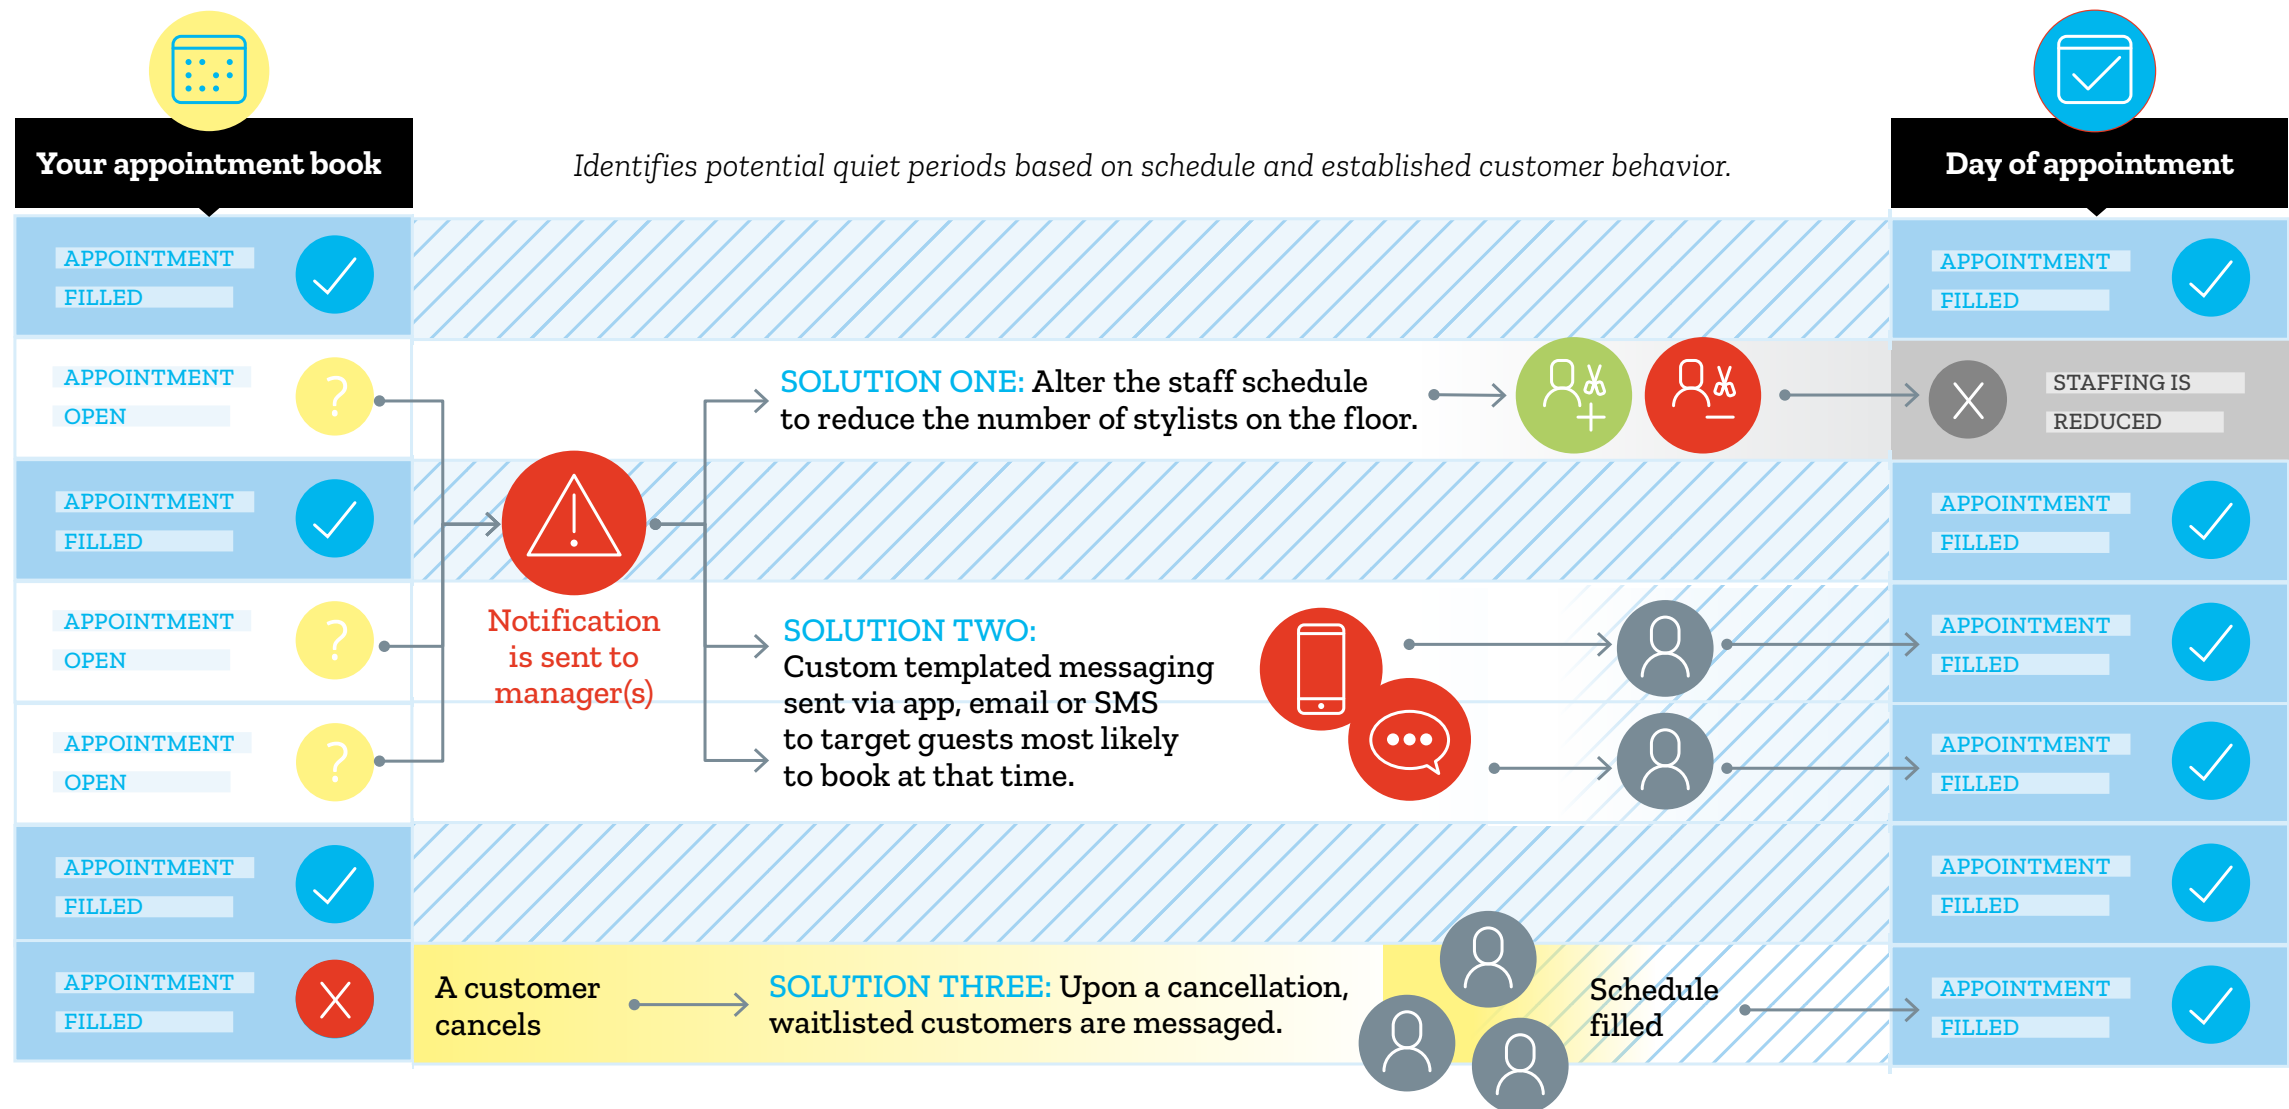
Your appointment book

Identifies potential quiet periods based on schedule and established customer behavior.

Day of appointment

APPOINTMENT FILLED

APPOINTMENT OPEN

APPOINTMENT FILLED

APPOINTMENT OPEN

APPOINTMENT OPEN

APPOINTMENT FILLED

APPOINTMENT FILLED

Notification is sent to manager(s)

SOLUTION ONE: Alter the staff schedule to reduce the number of stylists on the floor.

SOLUTION TWO: Custom templated messaging sent via app, email or SMS to target guests most likely to book at that time.

A customer cancels

SOLUTION THREE: Upon a cancellation, waitlisted customers are messaged.

Schedule filled

APPOINTMENT FILLED

STAFFING IS REDUCED

APPOINTMENT FILLED

APPOINTMENT FILLED

APPOINTMENT FILLED

APPOINTMENT FILLED

APPOINTMENT FILLED